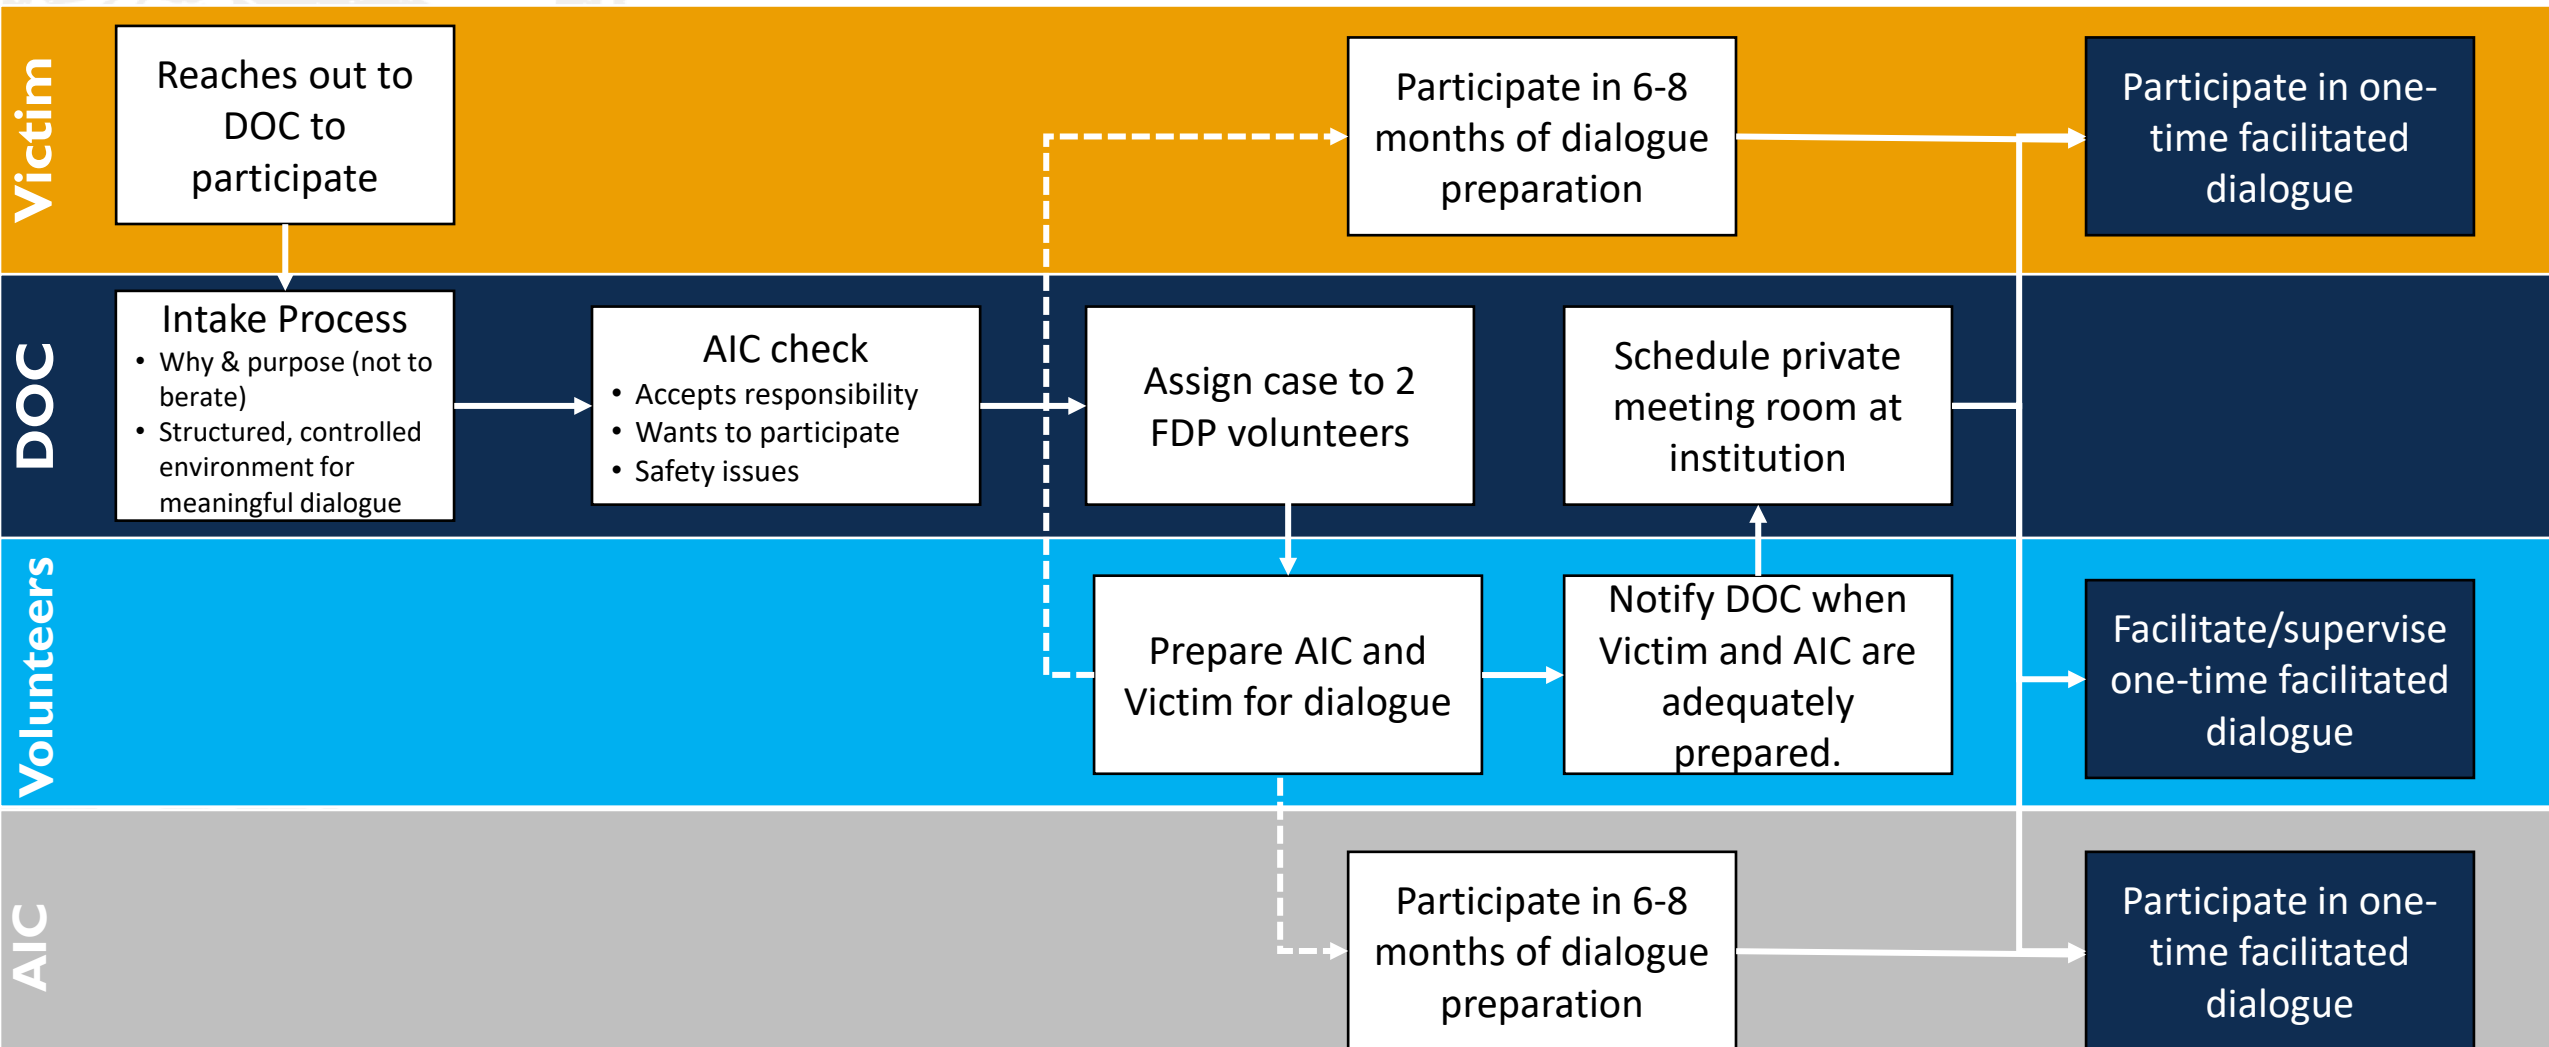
Victim

Reaches out to DOC to participate

Participate in 6-8 months of dialogue preparation

Participate in one-time facilitated dialogue

DOC

Intake Process
• Why & purpose (not to berate)
• Structured, controlled environment for meaningful dialogue

AIC check
• Accepts responsibility
• Wants to participate
• Safety issues

Assign case to 2 FDP volunteers

Schedule private meeting room at institution

Volunteers

Prepare AIC and Victim for dialogue

Notify DOC when Victim and AIC are adequately prepared.

Facilitate/supervise one-time facilitated dialogue

AIC

Participate in 6-8 months of dialogue preparation

Participate in one-time facilitated dialogue